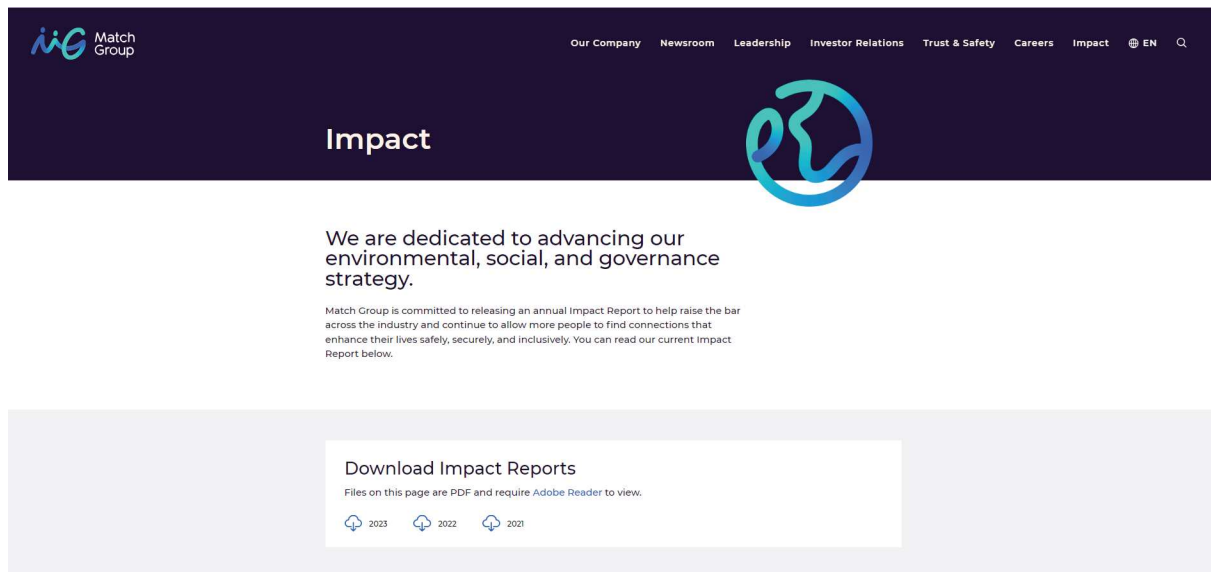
Match Group

Our Company Newsroom Leadership Investor Relations Trust & Safety Careers Impact EN

Impact

We are dedicated to advancing our environmental, social, and governance strategy.

Match Group is committed to releasing an annual Impact Report to help raise the bar across the industry and continue to allow more people to find connections that enhance their lives safely, securely, and inclusively. You can read our current Impact Report below.

Download Impact Reports

Files on this page are PDF and require Adobe Reader to view.

2023 2022 2021